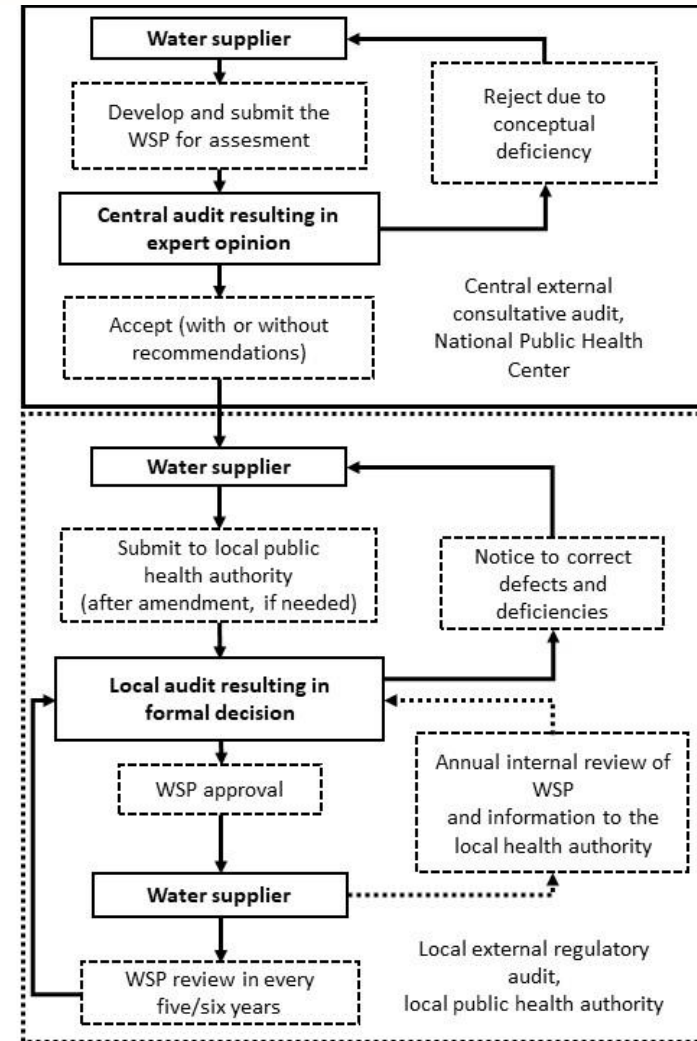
Water supplier

Develop and submit the WSP for assesment

Reject due to conceptual deficiency

Central audit resulting in expert opinion

Central external consultative audit, National Public Health Center

Accept (with or without recommendations)

Water supplier

Submit to local public health authority (after amendment, if needed)

Notice to correct defects and deficiencies

Local audit resulting in formal decision

Annual internal review of WSP and information to the local health authority

WSP approval

Water supplier

WSP review in every five/six years

Local external regulatory audit, local public health authority